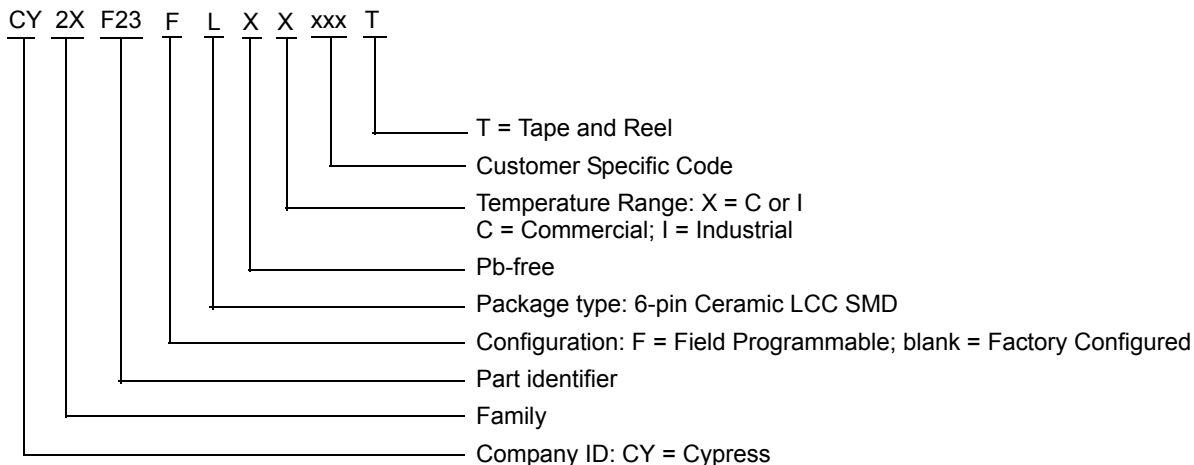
CY 2X F23 F L X X xxx T

T = Tape and Reel

Customer Specific Code

Temperature Range: X = C or I
C = Commercial; I = Industrial

Pb-free

Package type: 6-pin Ceramic LCC SMD

Configuration: F = Field Programmable; blank = Factory Configured

Part identifier

Family

Company ID: CY = Cypress